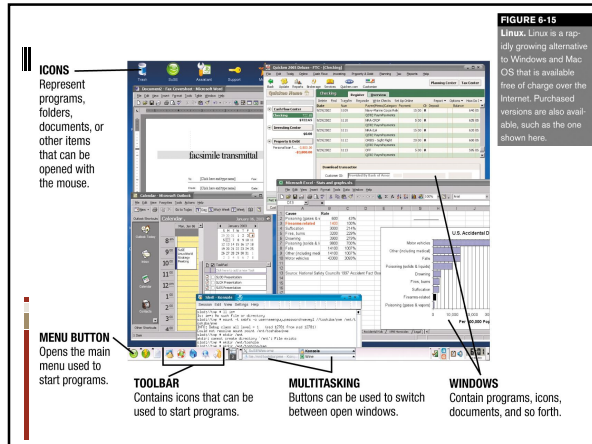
ICONS
Represent programs, folders, documents, or other items that can be opened with the mouse.

MENU BUTTON
Opens the main menu used to start programs.

TOOLBAR
Contains icons that can be used to start programs.

MULTITASKING
Buttons can be used to switch between open windows.

WINDOWS
Contain programs, icons, documents, and so forth.

FIGURE 6-15
Linux. Linux is a rapidly growing alternative to Windows and Mac OS that is available free of charge over the Internet. Purchased versions are also available, such as the one shown here.

Trash
Guide
Assistant
Support
Quicken 2003 Deluxe - PTC - [Checking]
Checking
Register
Overview
Planning Center
Tax Center
Document1 - Fax Coversheet - Microsoft Word
facsimile transmittal
Calendar - Microsoft Outlook
Calendar
Microsoft Excel - Stats and graphs.xls
U.S. Accidental D
Motor vehicles
Other (including medical)
Falls
Poisoning (solids & liquids)
Drowning
Fires, burns
Suffocation
Firearms-related
Poisoning (gases & vapors)
Per 100,000 Po
Source: National Safety Council's 1997 Accident Fact Boo
Shell - Konsole
Session Edit View Settings Help